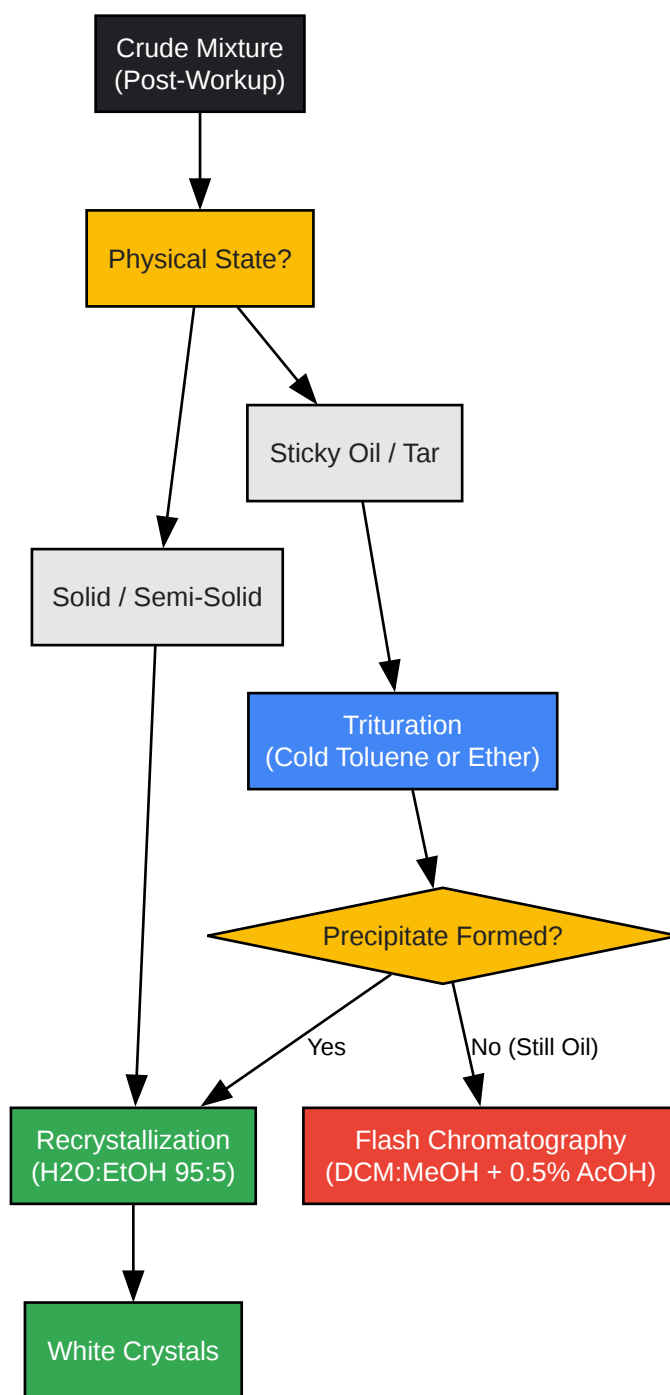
Crude Mixture
(Post-Workup)

Physical State?

Sticky Oil / Tar

Solid / Semi-Solid

Trituration
(Cold Toluene or Ether)

Precipitate Formed?

Yes

No (Still Oil)

Recrystallization
(H2O:EtOH 95:5)

Flash Chromatography
(DCM:MeOH + 0.5% AcOH)

White Crystals